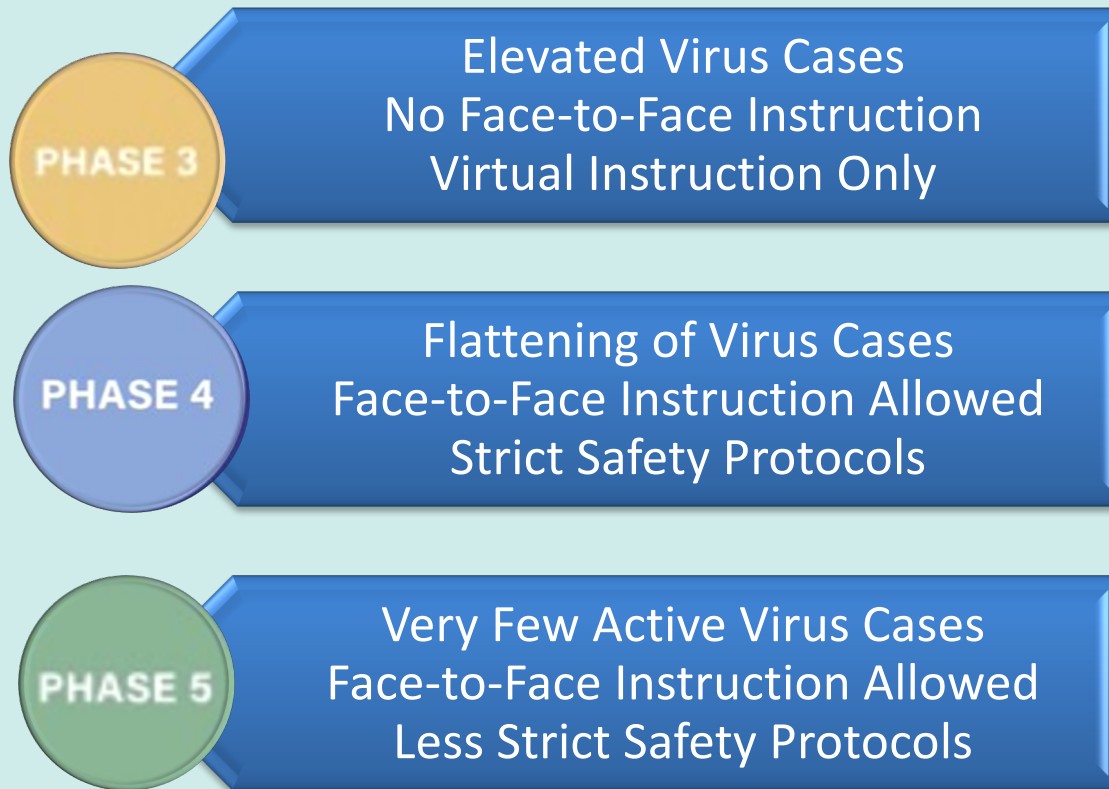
PHASE 3

Elevated Virus Cases
No Face-to-Face Instruction
Virtual Instruction Only

PHASE 4

Flattening of Virus Cases
Face-to-Face Instruction Allowed
Strict Safety Protocols

PHASE 5

Very Few Active Virus Cases
Face-to-Face Instruction Allowed
Less Strict Safety Protocols